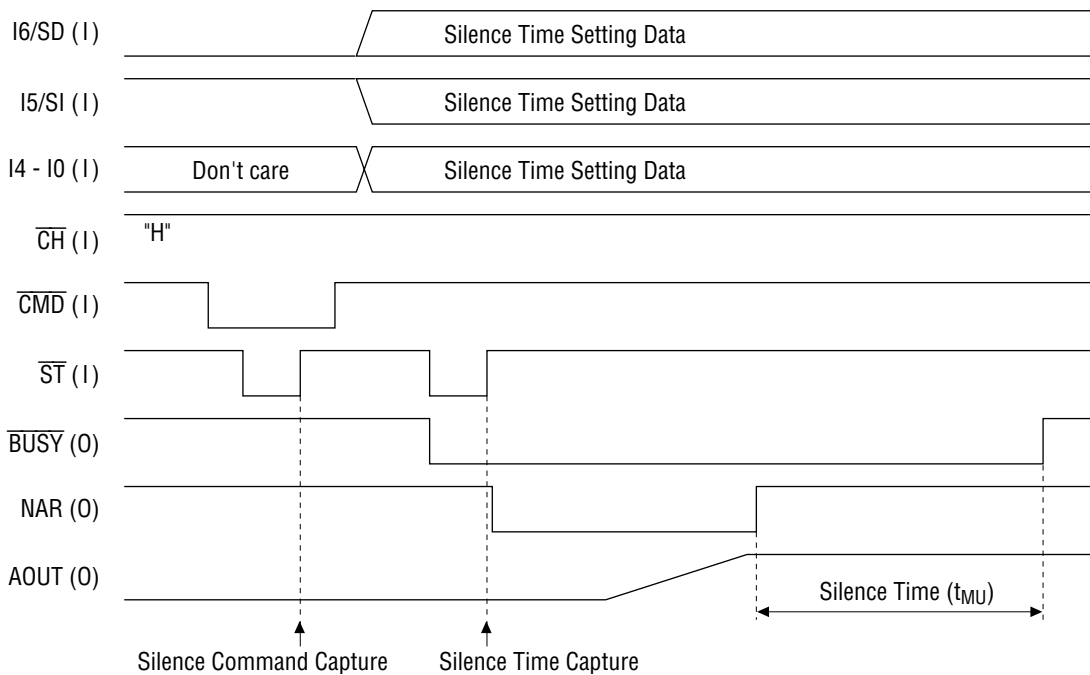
I6/SD (I)
Silence Time Setting Data

I5/SI (I)
Silence Time Setting Data

I4 - I0 (I)
Don't care
Silence Time Setting Data

$\overline{CH}$ (I)
"H"

$\overline{CMD}$ (I)

$\overline{ST}$ (I)

$\overline{BUSY}$ (O)

NAR (O)

AOUT (O)

Silence Time ($t_{MU}$)

Silence Command Capture
Silence Time Capture